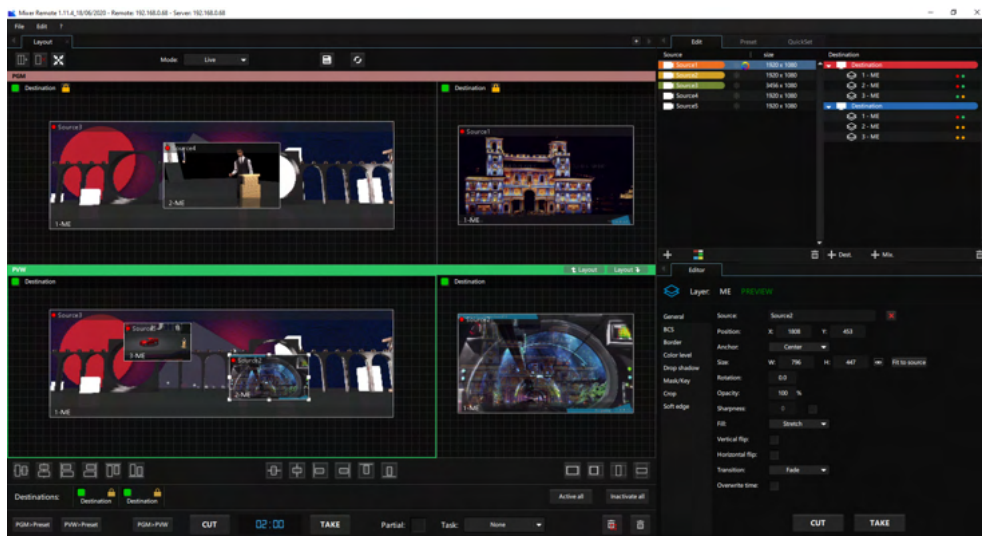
Mixer Remote 1.11.4_18/06/2020 - Remote: 192.168.0.48 - Server: 192.168.0.48

File Edit ?

Layout

Mode: Live

PGM

Destination

Source3

Source4

2-ME

1-ME

Destination

Source1

1-ME

PVW

Layout Layout

Destination

Source3

Source5

3-ME

Source2

2-ME

1-ME

Destination

Source2

1-ME

Destinations: Destination Destination

Active all Inactivate all

PGM>Preset PVW>Preset PGM>PVW CUT 02:00 TAKE Partial: Task: None

Edit Preset QuickSet

| Source | | size |
|---|---|---|
| Source1 | | 1920 x 1080 |
| Source2 | | 1920 x 1080 |
| Source3 | | 3456 x 1080 |
| Source4 | | 1920 x 1080 |
| Source5 | | 1920 x 1080 |

Destination
Destination
1 - ME
2 - ME
3 - ME
Destination
1 - ME
2 - ME
3 - ME

Dest. Mix

Editor

Layer: ME PREVIEW

General
BCS
Border
Color level
Drop shadow
Mask/Key
Crop
Soft edge

Source: Source2
Position: X: 1808 Y: 453
Anchor: Center
Size: W: 796 H: 447 Fit to source
Rotation: 0.0
Opacity: 100 %
Sharpness: 0
Fill: Stretch
Vertical flip:
Horizontal flip:
Transition: Fade
Overwrite time:

CUT TAKE